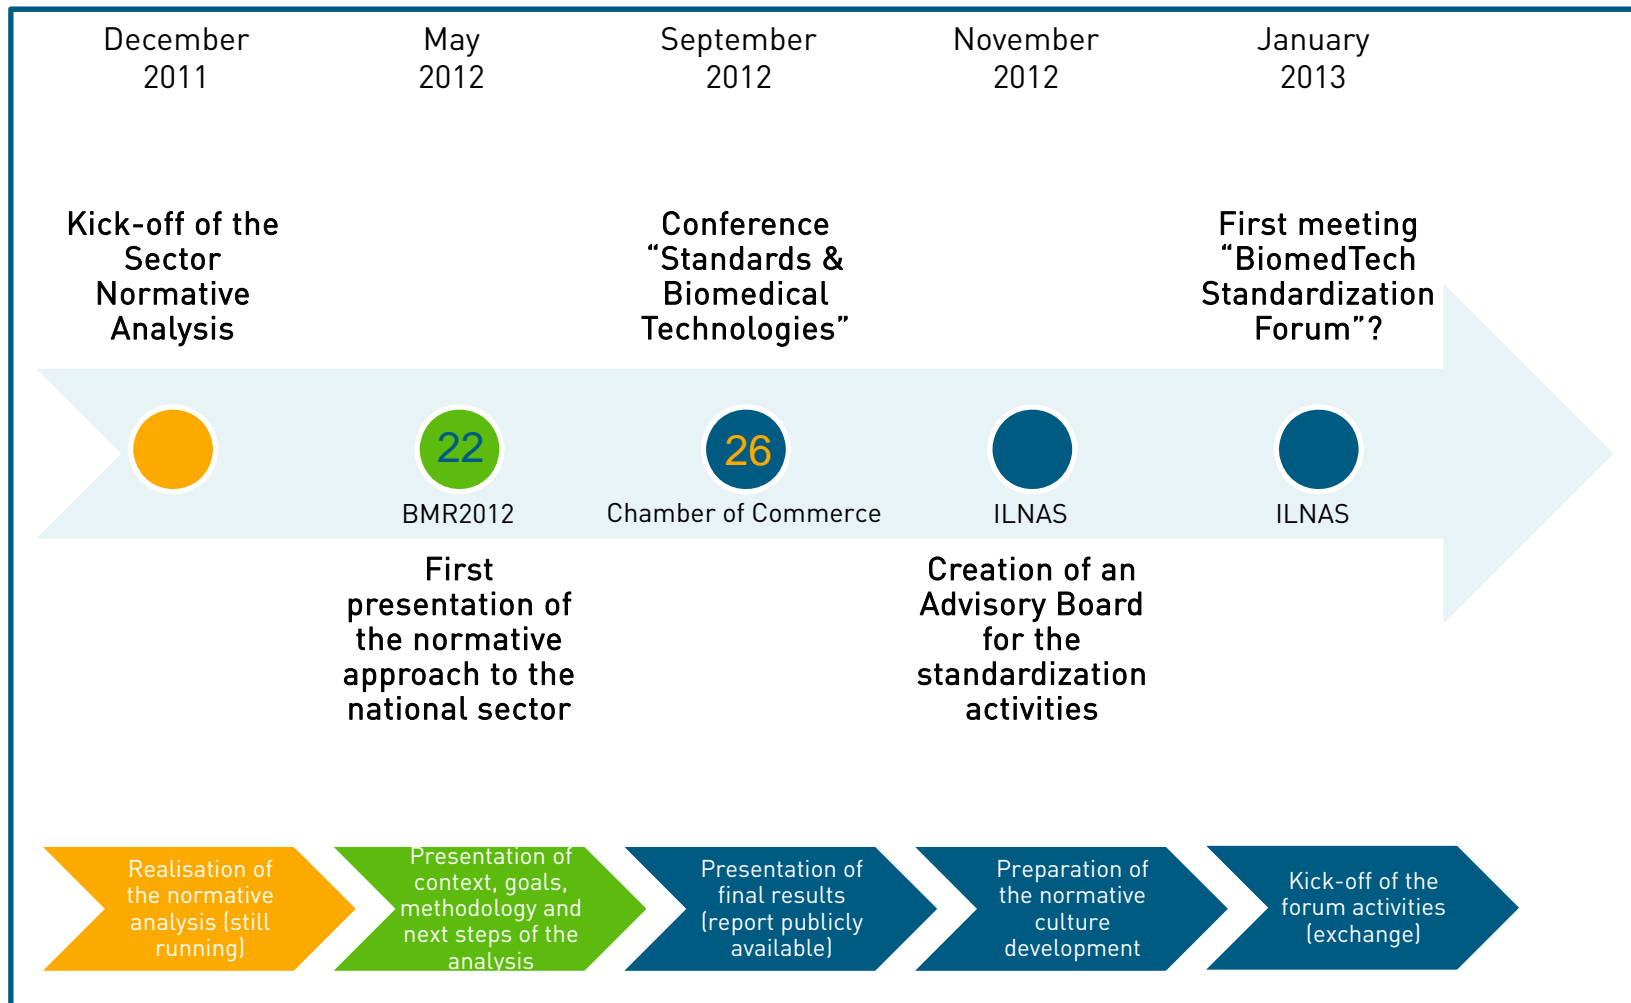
December 2011

May 2012

September 2012

November 2012

January 2013

Kick-off of the Sector Normative Analysis

Conference “Standards & Biomedical Technologies”

First meeting “BiomedTech Standardization Forum”?

22

BMR2012

26

Chamber of Commerce

ILNAS

ILNAS

First presentation of the normative approach to the national sector

Creation of an Advisory Board for the standardization activities

Realisation of the normative analysis (still running)

Presentation of context, goals, methodology and next steps of the analysis

Presentation of final results (report publicly available)

Preparation of the normative culture development

Kick-off of the forum activities (exchange)